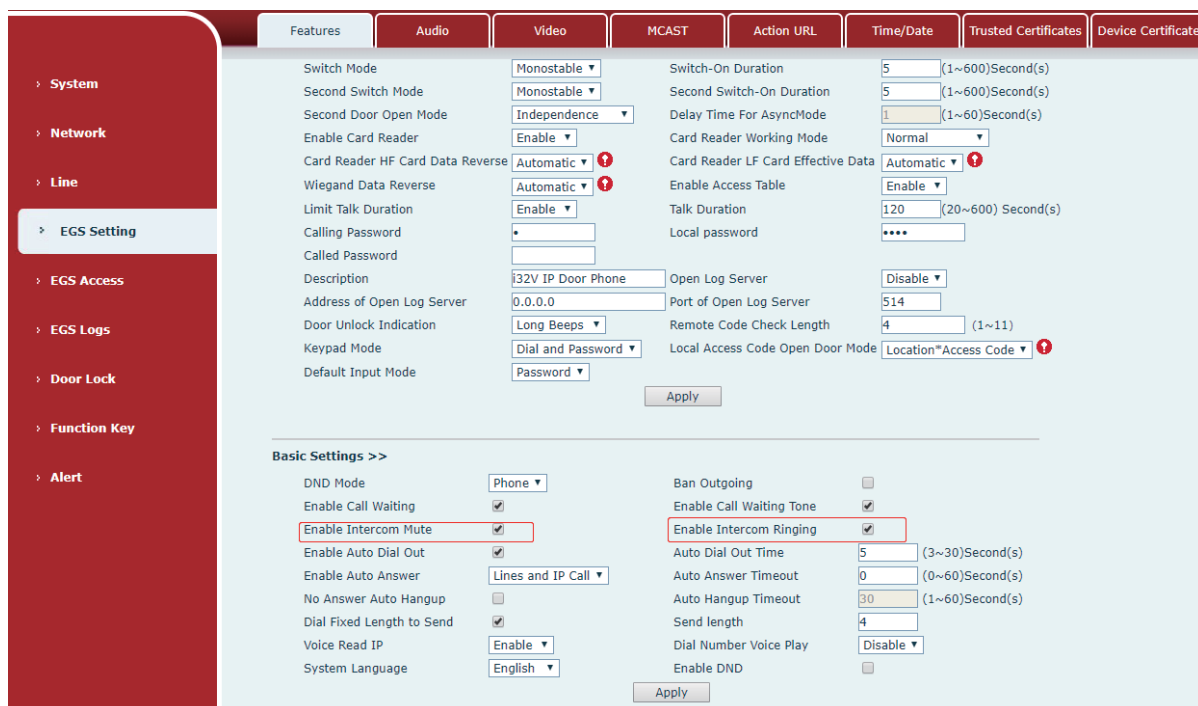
Features | Audio | Video | MCAST | Action URL | Time/Date | Trusted Certificates | Device Certificate

› System
› Network
› Line
› EGS Setting
› EGS Access
› EGS Logs
› Door Lock
› Function Key
› Alert

Switch Mode Monostable ▾ Switch-On Duration 5 (1~600)Second(s)
Second Switch Mode Monostable ▾ Second Switch-On Duration 5 (1~600)Second(s)
Second Door Open Mode Independence ▾ Delay Time For AsyncMode 1 (1~60)Second(s)
Enable Card Reader Enable ▾ Card Reader Working Mode Normal ▾
Card Reader HF Card Data Reverse Automatic ▾ Card Reader LF Card Effective Data Automatic ▾
Wiegand Data Reverse Automatic ▾ Enable Access Table Enable ▾
Limit Talk Duration Enable ▾ Talk Duration 120 (20~600) Second(s)
Calling Password • Local password ••••
Called Password
Description i32V IP Door Phone Open Log Server Disable ▾
Address of Open Log Server 0.0.0.0 Port of Open Log Server 514
Door Unlock Indication Long Beeps ▾ Remote Code Check Length 4 (1~11)
Keypad Mode Dial and Password ▾ Local Access Code Open Door Mode Location*Access Code ▾
Default Input Mode Password ▾
Apply

Basic Settings >>
DND Mode Phone ▾ Ban Outgoing
Enable Call Waiting Enable Call Waiting Tone
Enable Intercom Mute Enable Intercom Ringing
Enable Auto Dial Out Auto Dial Out Time 5 (3~30)Second(s)
Enable Auto Answer Lines and IP Call ▾ Auto Answer Timeout 0 (0~60)Second(s)
No Answer Auto Hangup Auto Hangup Timeout 30 (1~60)Second(s)
Dial Fixed Length to Send Send length 4
Voice Read IP Enable ▾ Dial Number Voice Play Disable ▾
System Language English ▾ Enable DND
Apply